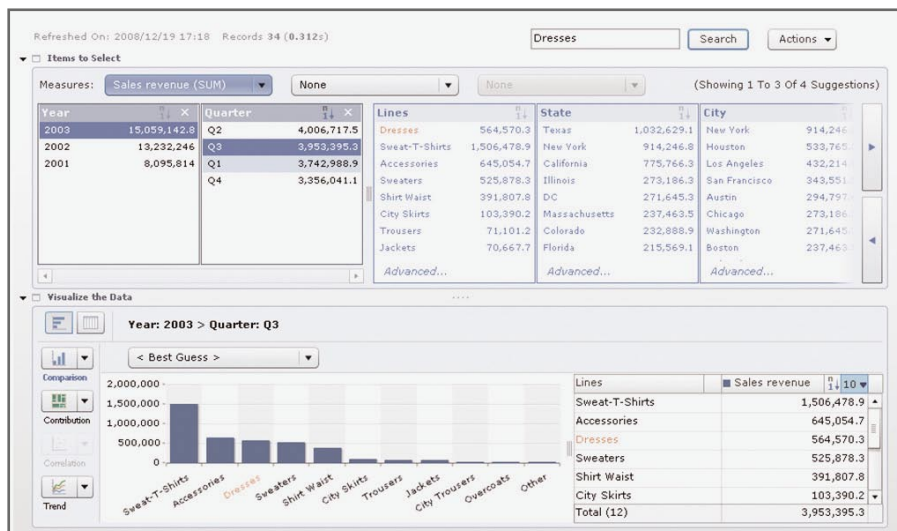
Refreshed On: 2008/12/19 17:18 Records 34 (0.312s)

Dresses

Search

Actions ▾

Items to Select

Measures: Sales revenue (SUM) ▾ None ▾ None ▾ (Showing 1 To 3 Of 4 Suggestions)

| Year | |
|---|---|
| 2003 | 15,059,142.8 |
| 2002 | 13,232,246 |
| 2001 | 8,095,814 |

| Quarter | |
|---|---|
| Q2 | 4,006,717.5 |
| Q3 | 3,953,395.3 |
| Q1 | 3,742,988.9 |
| Q4 | 3,356,041.1 |

| Lines | |
|---|---|
| Dresses | 564,570.3 |
| Sweat-T-Shirts | 1,506,478.9 |
| Accessories | 645,054.7 |
| Sweaters | 525,878.3 |
| Shirt Waist | 391,807.8 |
| City Skirts | 103,390.2 |
| Trousers | 71,101.2 |
| Jackets | 70,667.7 |

Advanced...

| State | |
|---|---|
| Texas | 1,032,629.1 |
| New York | 914,246.8 |
| California | 775,766.3 |
| Illinois | 273,186.3 |
| DC | 271,645.3 |
| Massachusetts | 237,463.5 |
| Colorado | 232,888.9 |
| Florida | 215,569.1 |

Advanced...

| City | |
|---|---|
| New York | 914,246 |
| Houston | 533,765 |
| Los Angeles | 432,214 |
| San Francisco | 343,551 |
| Austin | 294,797 |
| Chicago | 273,186 |
| Washington | 271,645 |
| Boston | 237,463 |

Advanced...

Visualize the Data

Year: 2003 > Quarter: Q3

Comparison

< Best Guess >

Contribution

Correlation

Trend

2,000,000
1,500,000
1,000,000
500,000
0

Sweat-T-Shirts Accessories Dresses Sweaters Shirt Waist City Skirts Trousers Jackets City Trousers Overcoats Other

| Lines | Sales revenue 10 |
|---|---|
| Sweat-T-Shirts | 1,506,478.9 |
| Accessories | 645,054.7 |
| Dresses | 564,570.3 |
| Sweaters | 525,878.3 |
| Shirt Waist | 391,807.8 |
| City Skirts | 103,390.2 |
| Total (12) | 3,953,395.3 |